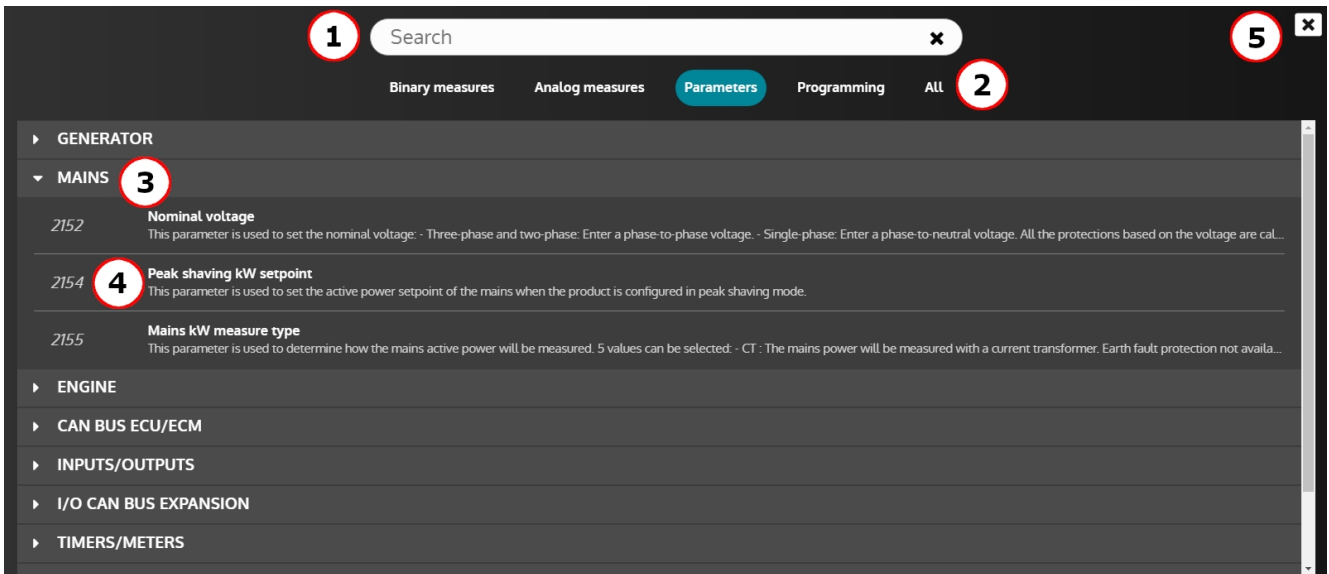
1 Search ×

5 ×

Binary measures Analog measures Parameters Programming All 2

GENERATOR

MAINS 3

2152 Nominal voltage
This parameter is used to set the nominal voltage: - Three-phase and two-phase: Enter a phase-to-phase voltage. - Single-phase: Enter a phase-to-neutral voltage. All the protections based on the voltage are cal...

2154 4 Peak shaving kW setpoint
This parameter is used to set the active power setpoint of the mains when the product is configured in peak shaving mode.

2155 Mains kW measure type
This parameter is used to determine how the mains active power will be measured. 5 values can be selected: - CT : The mains power will be measured with a current transformer. Earth fault protection not availa...

ENGINE

CAN BUS ECU/ECM

INPUTS/OUTPUTS

I/O CAN BUS EXPANSION

TIMERS/METERS